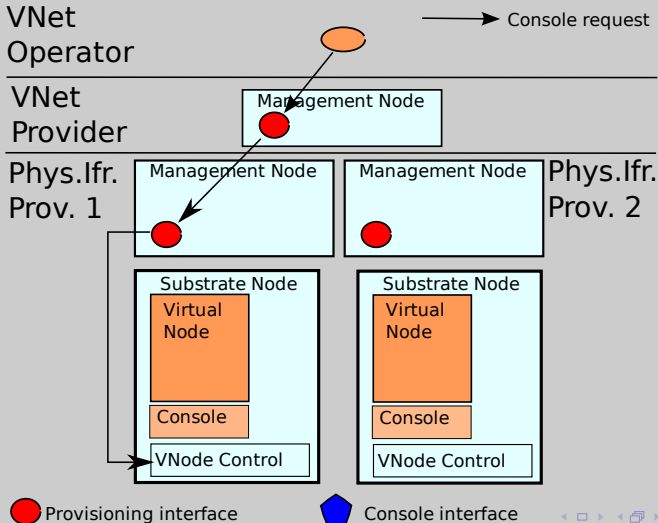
VNet Operator

Console request

VNet Provider

Management Node

Phys.Ifr. Prov. 1

Management Node

Management Node

Phys.Ifr. Prov. 2

Substrate Node

Virtual Node

Console

VNode Control

Substrate Node

Virtual Node

Console

VNode Control

Provisioning interface

Console interface